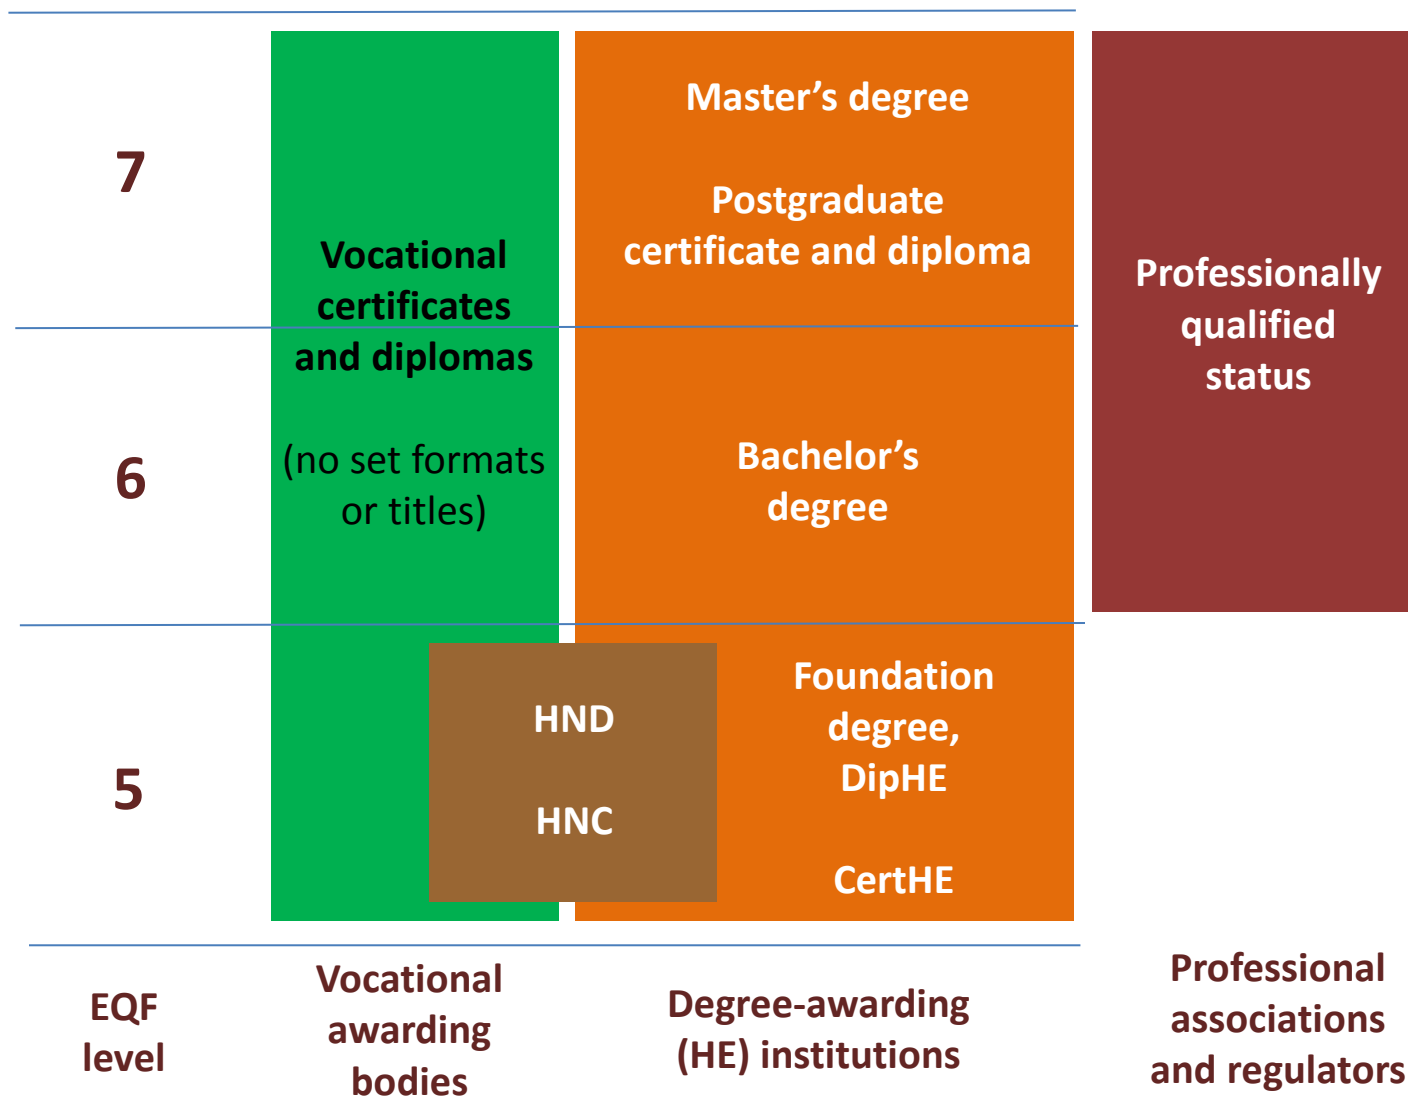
7

Vocational certificates and diplomas

(no set formats or titles)

Master's degree

Postgraduate certificate and diploma

Professionally qualified status

6

Bachelor's degree

5

HND

HNC

Foundation degree, DipHE

CertHE

EQF level

Vocational awarding bodies

Degree-awarding (HE) institutions

Professional associations and regulators